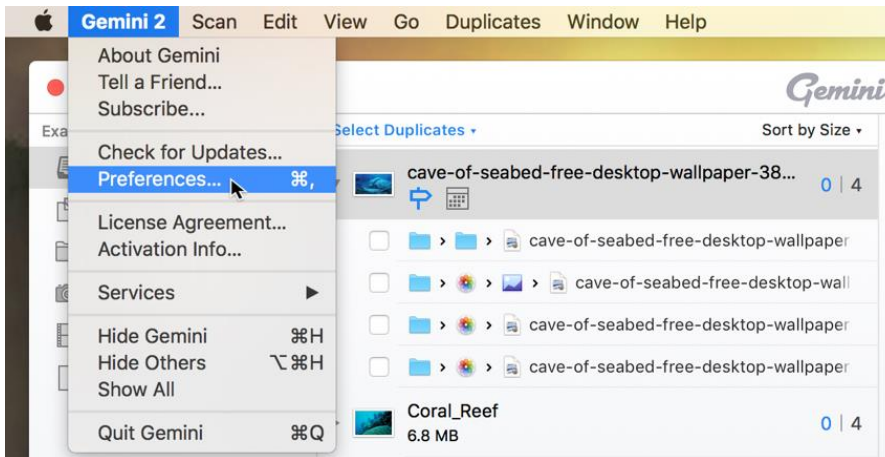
Gemini 2 Scan Edit View Go Duplicates Window Help

About Gemini
Tell a Friend...
Subscribe...

Check for Updates...
Preferences... ⌘,

License Agreement...
Activation Info...

Services ▶

Hide Gemini ⌘H
Hide Others ⌥⌘H
Show All

Quit Gemini ⌘Q

Gemini

Exa

Select Duplicates ▾

Sort by Size ▾

cave-of-seabed-free-desktop-wallpaper-38...

0 | 4

cave-of-seabed-free-desktop-wallpaper

cave-of-seabed-free-desktop-wall

cave-of-seabed-free-desktop-wallpaper

cave-of-seabed-free-desktop-wallpaper

Coral_Reef
6.8 MB

0 | 4